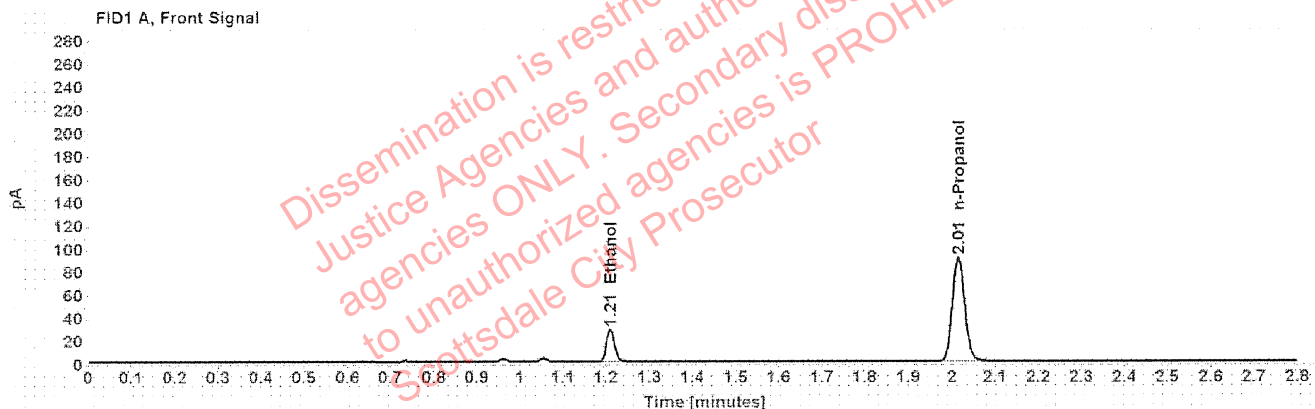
FID1 A, Front Signal

pA

280
260
240
220
200
180
160
140
120
100
80
60
40
20
0

1.21 Ethanol

2.01 n-Propanol

0 0.1 0.2 0.3 0.4 0.5 0.6 0.7 0.8 0.9 1 1.1 1.2 1.3 1.4 1.5 1.6 1.7 1.8 1.9 2 2.1 2.2 2.3 2.4 2.5 2.6 2.7 2.8

Time [minutes]

Dissemination is restri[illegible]
Justice Agencies and auth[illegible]
agencies ONLY. Secondary dis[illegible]
to unauthorized agencies is PROHI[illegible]
Scottsdale City Prosecutor